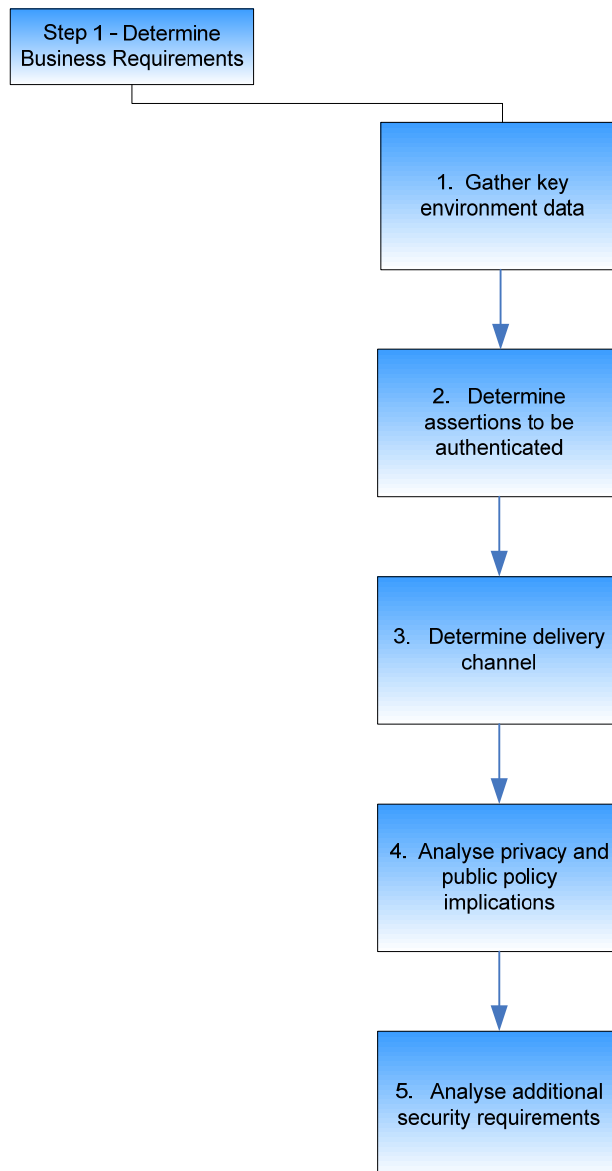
Step 1 – Determine Business Requirements

1. Gather key environment data

2. Determine assertions to be authenticated

3. Determine delivery channel

4. Analyse privacy and public policy implications

5. Analyse additional security requirements